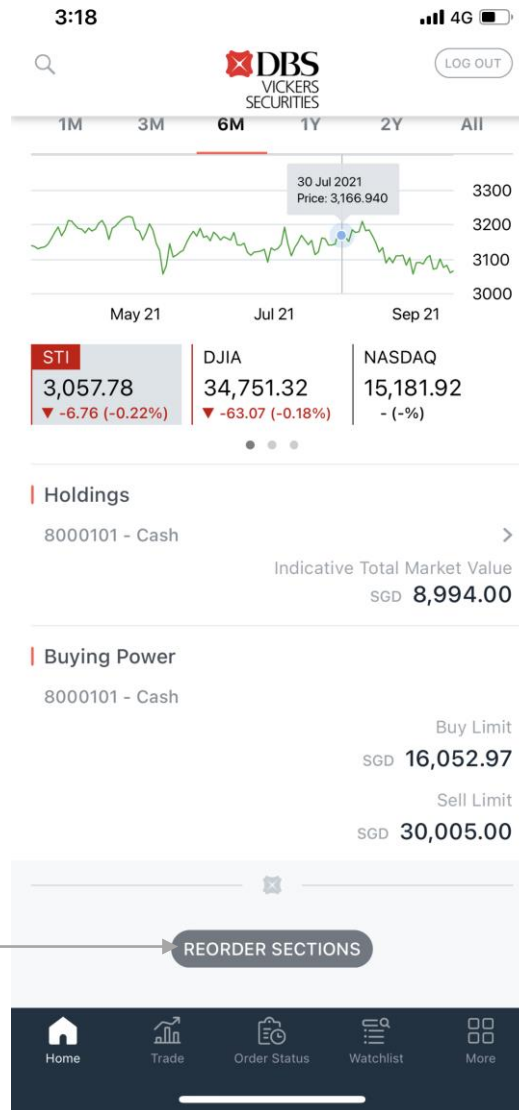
3:18

4G

DBS VICKERS SECURITIES

LOG OUT

1M 3M 6M 1Y 2Y All

30 Jul 2021
Price: 3,166.940

3300
3200
3100
3000

May 21 Jul 21 Sep 21

STI
3,057.78
▼ -6.76 (-0.22%)

DJIA
34,751.32
▼ -63.07 (-0.18%)

NASDAQ
15,181.92
- (-%)

Holdings

8000101 - Cash

Indicative Total Market Value
SGD 8,994.00

Buying Power

8000101 - Cash

Buy Limit
SGD 16,052.97

Sell Limit
SGD 30,005.00

REORDER SECTIONS

Home Trade Order Status Watchlist More